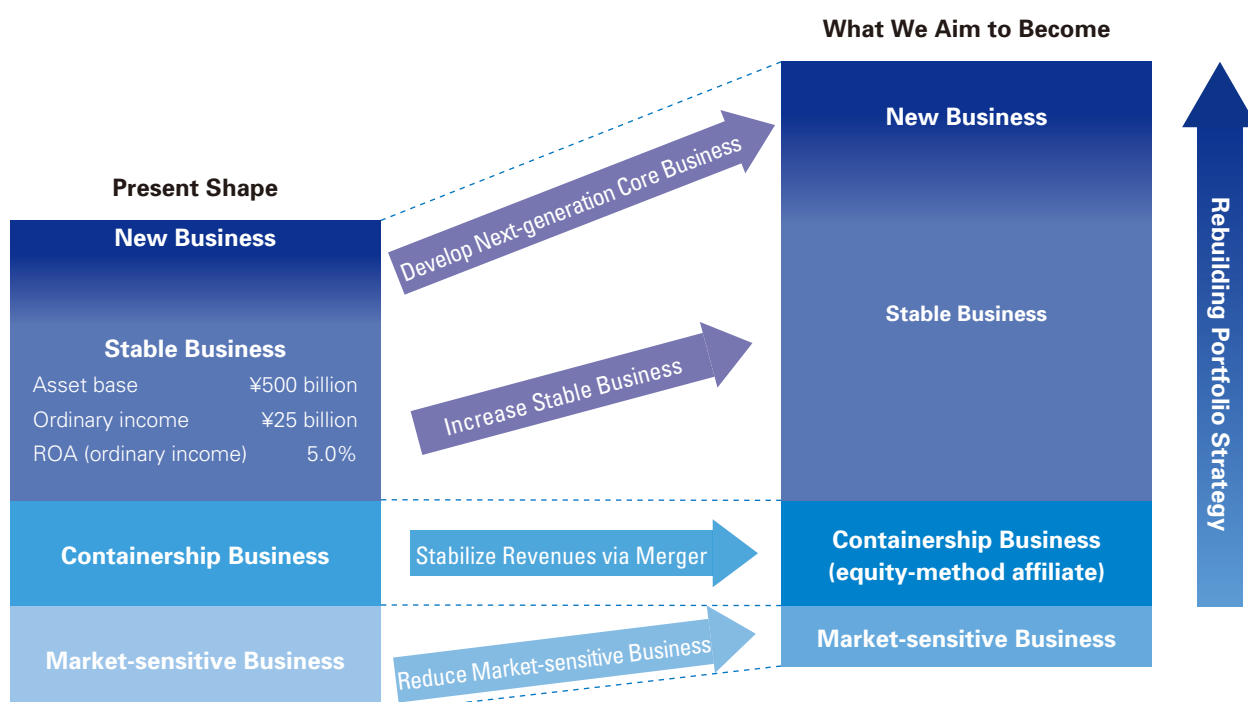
What We Aim to Become

Present Shape

New Business

Stable Business

| Asset base | ¥500 billion |
|---|---|
| Ordinary income | ¥25 billion |
| ROA (ordinary income) | 5.0% |

Containership Business

Market-sensitive Business

Develop Next-generation Core Business

Increase Stable Business

Stabilize Revenues via Merger

Reduce Market-sensitive Business

New Business

Stable Business

Containership Business (equity-method affiliate)

Market-sensitive Business

Rebuilding Portfolio Strategy